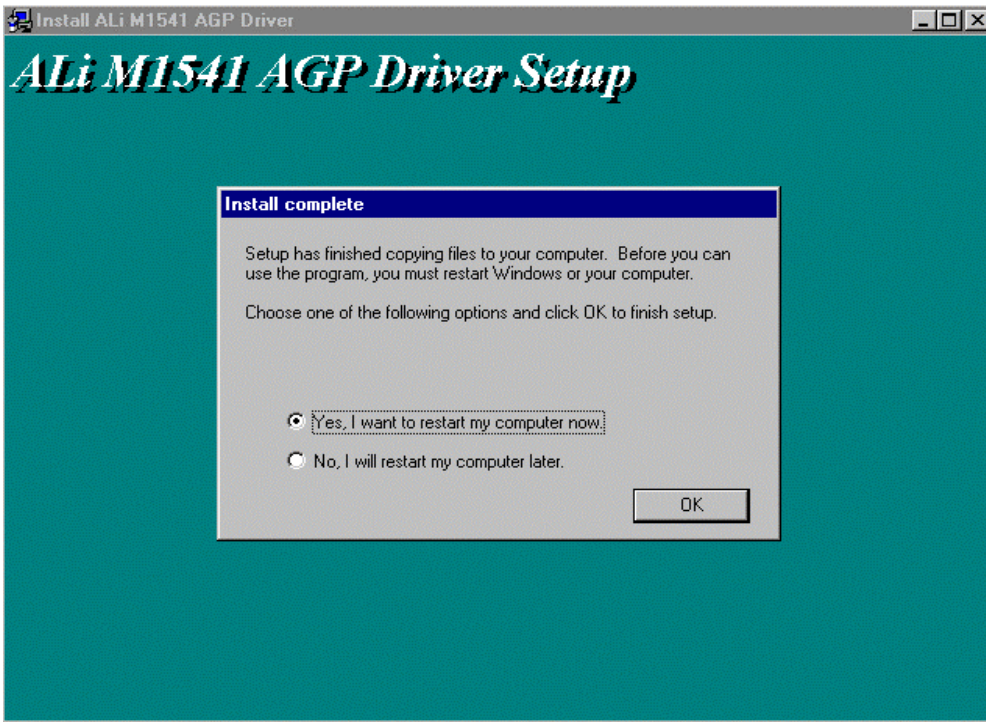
Install ALi M1541 AGP Driver

ALi M1541 AGP Driver Setup

Install complete

Setup has finished copying files to your computer. Before you can use the program, you must restart Windows or your computer.

Choose one of the following options and click OK to finish setup.

Yes, I want to restart my computer now.

No, I will restart my computer later.

OK